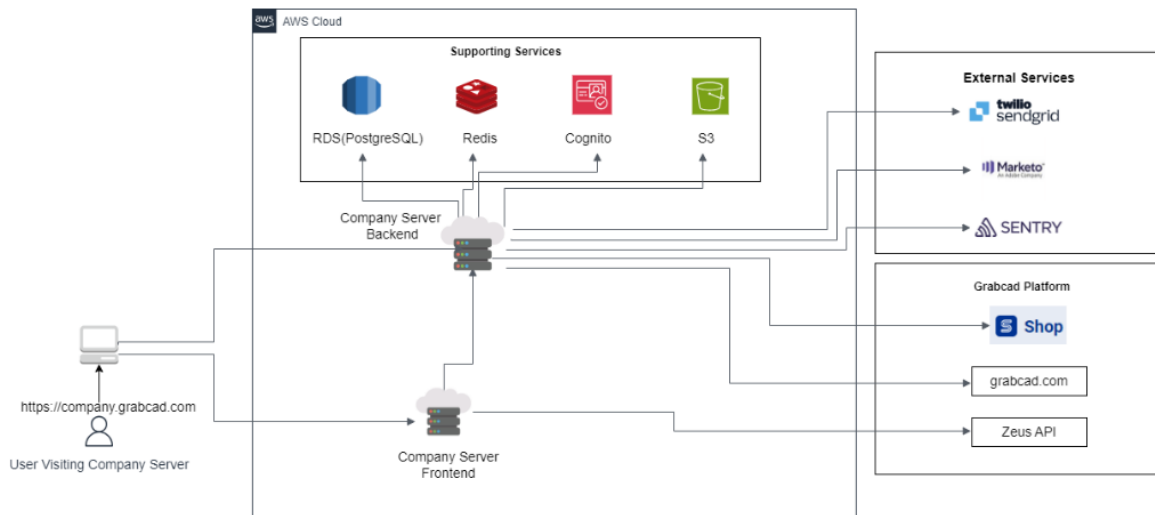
aws AWS Cloud

Supporting Services

RDS(PostgreSQL)

Redis

Cognito

S3

Company Server Backend

External Services

twilio sendgrid

Marketo
An Adobe Company

SENTRY

Grabcad Platform

S Shop

grabcad.com

Zeus API

https://company.grabcad.com

User Visiting Company Server

Company Server Frontend